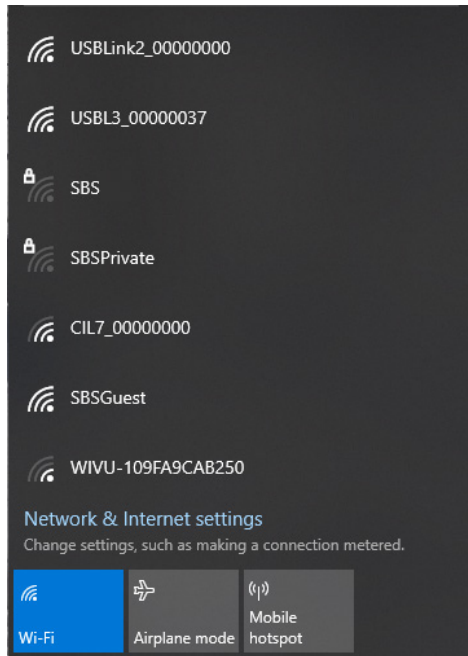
USBLink2_00000000

USBL3_00000037

SBS

SBSPrivate

CIL7_00000000

SBSGuest

WIVU-109FA9CAB250

Network & Internet settings
Change settings, such as making a connection metered.

Wi-Fi

Airplane mode

Mobile hotspot